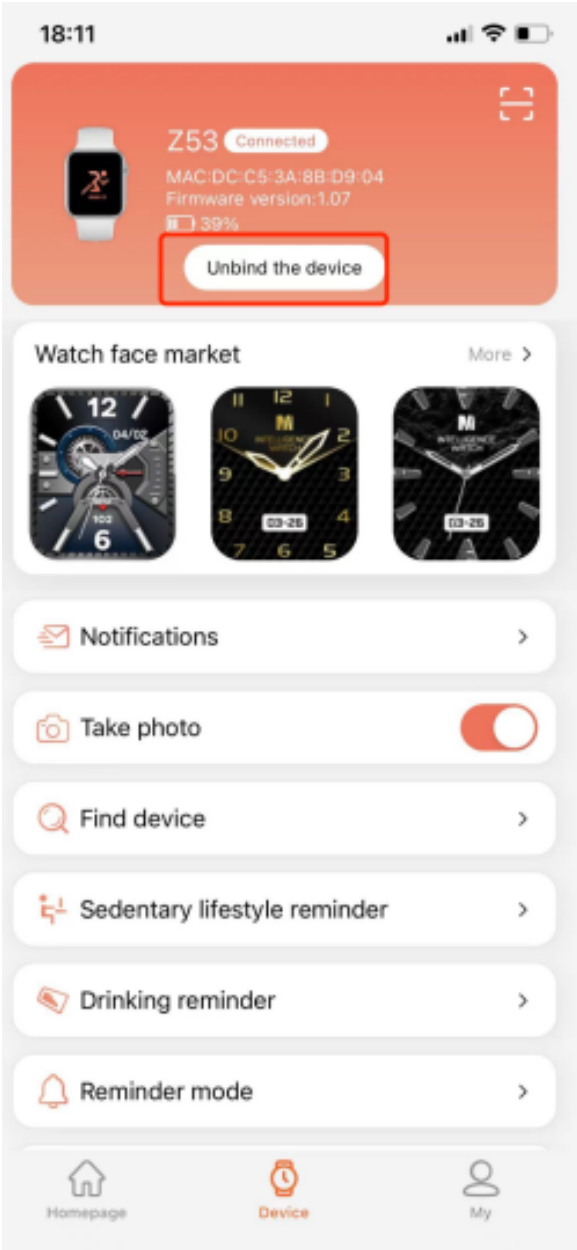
18:11

Z53 Connected
MAC:DC:C5:3A:8B:D9:04
Firmware version:1.07
39%
Unbind the device

Watch face market
More >
12
04/02
6
12
2
3
9
10
4
8
5
6
03-26
03-26

Notifications >
Take photo
Find device >
Sedentary lifestyle reminder >
Drinking reminder >
Reminder mode >

Homepage
Device
My